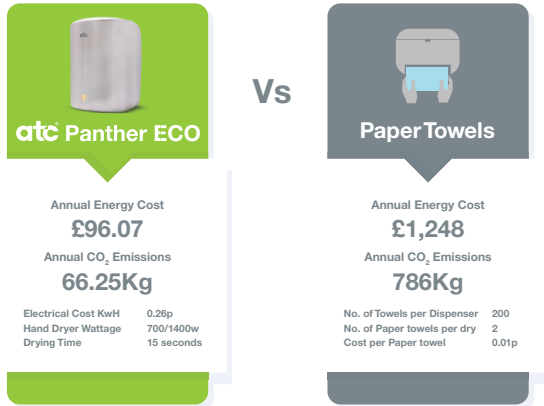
atc Panther ECO

Vs

Paper Towels

Annual Energy Cost
£96.07
Annual $CO_2$ Emissions
66.25Kg

| | |
|---|---|
| Electrical Cost KwH | 0.26p |
| Hand Dryer Wattage | 700/1400w |
| Drying Time | 15 seconds |

Annual Energy Cost
£1,248
Annual $CO_2$ Emissions
786Kg

| | |
|---|---|
| No. of Towels per Dispenser | 200 |
| No. of Paper towels per dry | 2 |
| Cost per Paper towel | 0.01p |